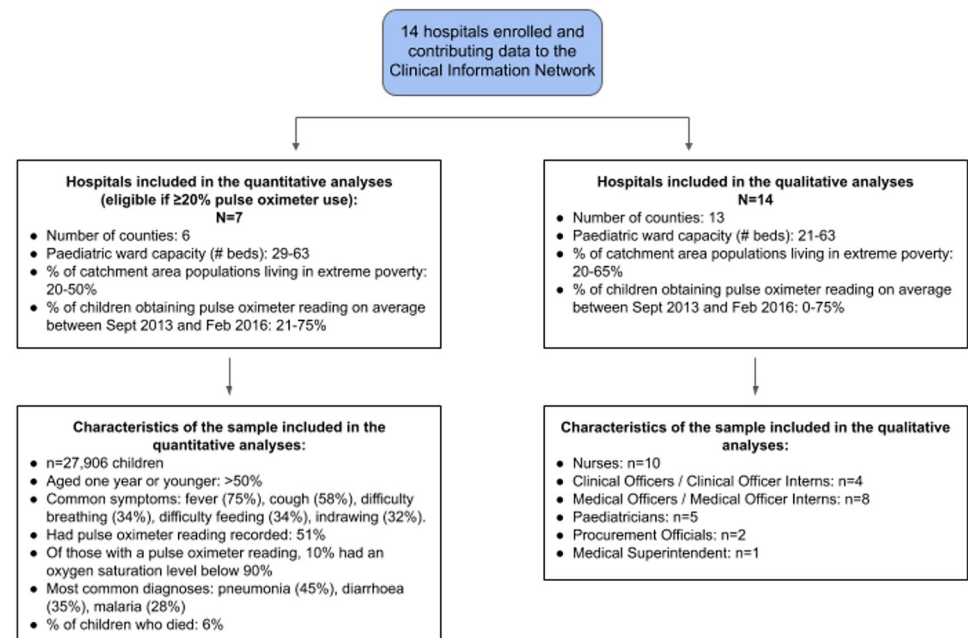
14 hospitals enrolled and contributing data to the Clinical Information Network

Hospitals included in the quantitative analyses (eligible if ≥20% pulse oximeter use):
N=7
- Number of counties: 6
- Paediatric ward capacity (# beds): 29-63
- % of catchment area populations living in extreme poverty: 20-50%
- % of children obtaining pulse oximeter reading on average between Sept 2013 and Feb 2016: 21-75%

Hospitals included in the qualitative analyses
N=14
- Number of counties: 13
- Paediatric ward capacity (# beds): 21-63
- % of catchment area populations living in extreme poverty: 20-65%
- % of children obtaining pulse oximeter reading on average between Sept 2013 and Feb 2016: 0-75%

Characteristics of the sample included in the quantitative analyses:
- n=27,906 children
- Aged one year or younger: >50%
- Common symptoms: fever (75%), cough (58%), difficulty breathing (34%), difficulty feeding (34%), indrawing (32%).
- Had pulse oximeter reading recorded: 51%
- Of those with a pulse oximeter reading, 10% had an oxygen saturation level below 90%
- Most common diagnoses: pneumonia (45%), diarrhoea (35%), malaria (28%)
- % of children who died: 6%

Characteristics of the sample included in the qualitative analyses:
- Nurses: n=10
- Clinical Officers / Clinical Officer Interns: n=4
- Medical Officers / Medical Officer Interns: n=8
- Paediatricians: n=5
- Procurement Officials: n=2
- Medical Superintendent: n=1